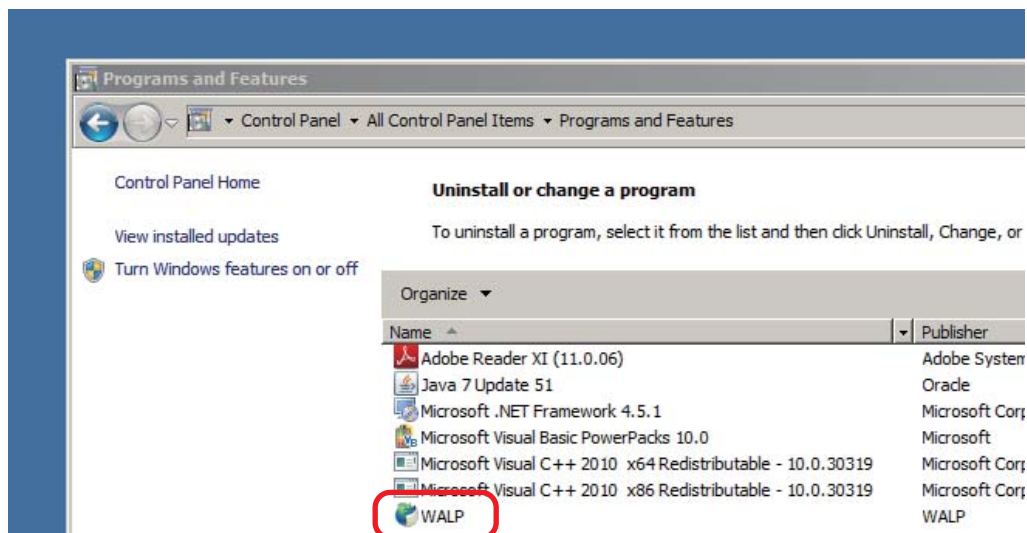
Programs and Features

Control Panel ▸ All Control Panel Items ▸ Programs and Features

Control Panel Home

View installed updates

Turn Windows features on or off

Uninstall or change a program

To uninstall a program, select it from the list and then click Uninstall, Change, or

Organize

| Name | Publisher |
|---|---|
| Adobe Reader XI (11.0.06) | Adobe System |
| Java 7 Update 51 | Oracle |
| Microsoft .NET Framework 4.5.1 | Microsoft Corp |
| Microsoft Visual Basic PowerPacks 10.0 | Microsoft |
| Microsoft Visual C++ 2010 x64 Redistributable - 10.0.30319 | Microsoft Corp |
| Microsoft Visual C++ 2010 x86 Redistributable - 10.0.30319 | Microsoft Corp |
| WALP | WALP |